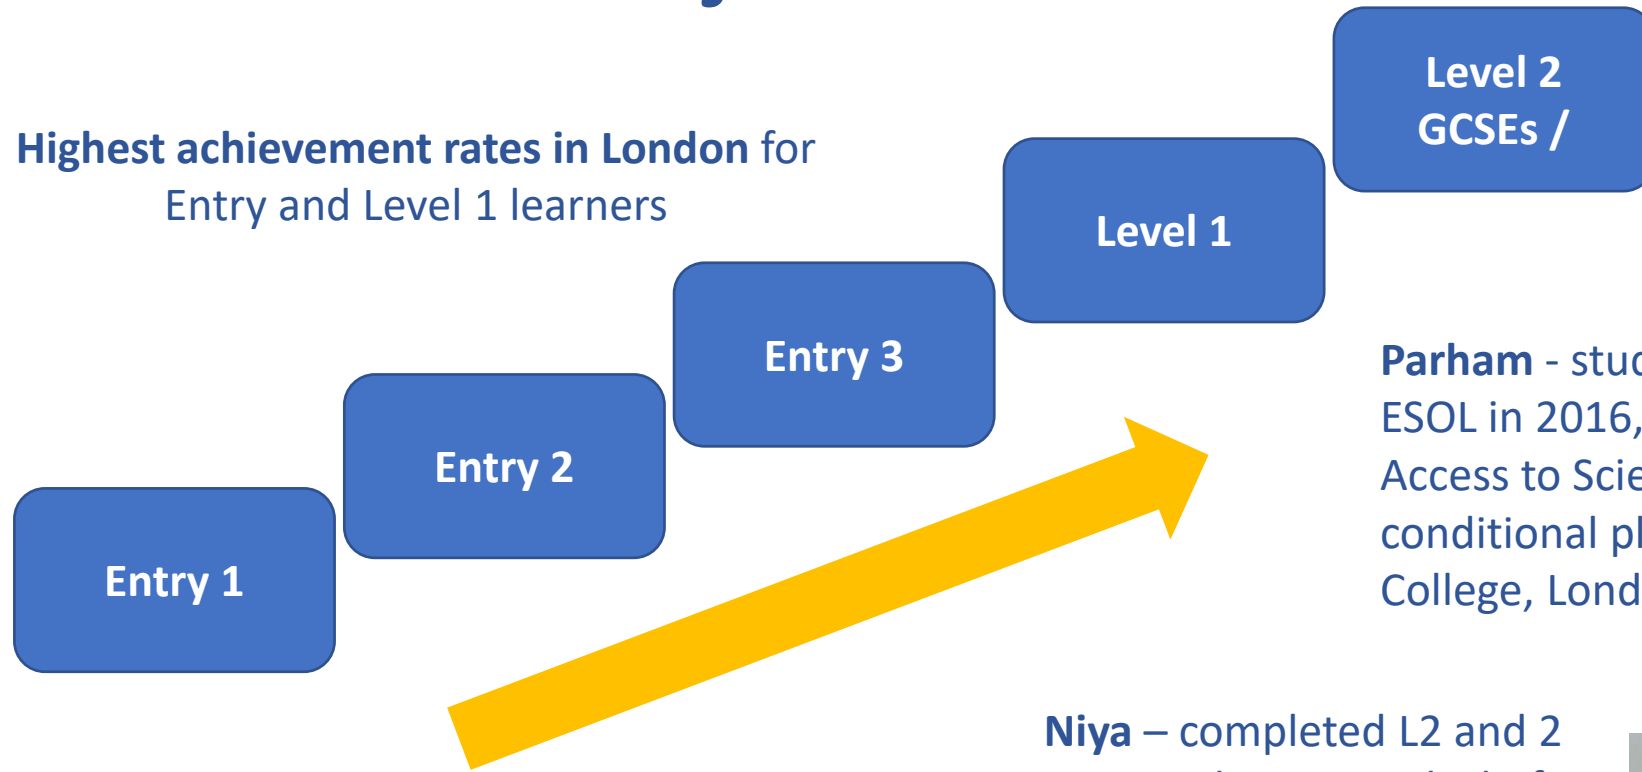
**Highest achievement rates in London** for Entry and Level 1 learners

Entry 1

Entry 2

Entry 3

Level 1

Level 2 GCSEs /

**Parham** - stu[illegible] ESOL in 2016, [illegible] Access to Sci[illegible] conditional p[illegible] College, Lond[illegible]

**Niya** – completed L2 and 2 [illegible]